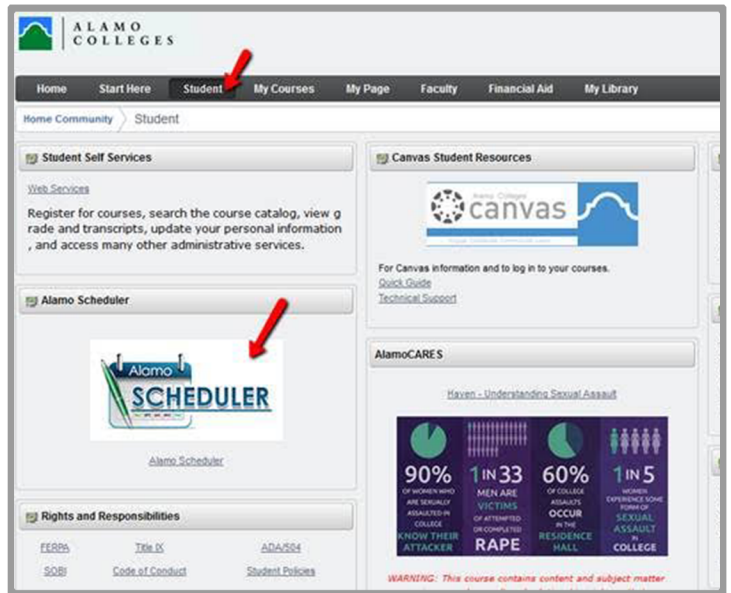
ALAMO COLLEGES

Home Start Here Student My Courses My Page Faculty Financial Aid My Library

Home Community Student

Student Self Services

Web Services

Register for courses, search the course catalog, view grade and transcripts, update your personal information, and access many other administrative services.

Alamo Scheduler

Alamo SCHEDULER

Alamo Scheduler

Rights and Responsibilities

FERPA Title IX ADA/504

SOBI Code of Conduct Student Policies

Canvas Student Resources

Alamo Colleges canvas

For Canvas information and to log in to your courses.
Quick Guide
Technical Support

AlamoCARES

Haven - Understanding Sexual Assault

90% OF WOMEN WHO ARE SEXUALLY ASSAULTED IN COLLEGE KNOW THEIR ATTACKER

1 IN 33 MEN ARE VICTIMS OF ATTEMPTED OR COMPLETED RAPE

60% OF COLLEGE ASSAULTS OCCUR IN THE RESIDENCE HALL

1 IN 5 WOMEN EXPERIENCE SOME FORM OF SEXUAL ASSAULT IN COLLEGE

WARNING: This course contains content and subject matter